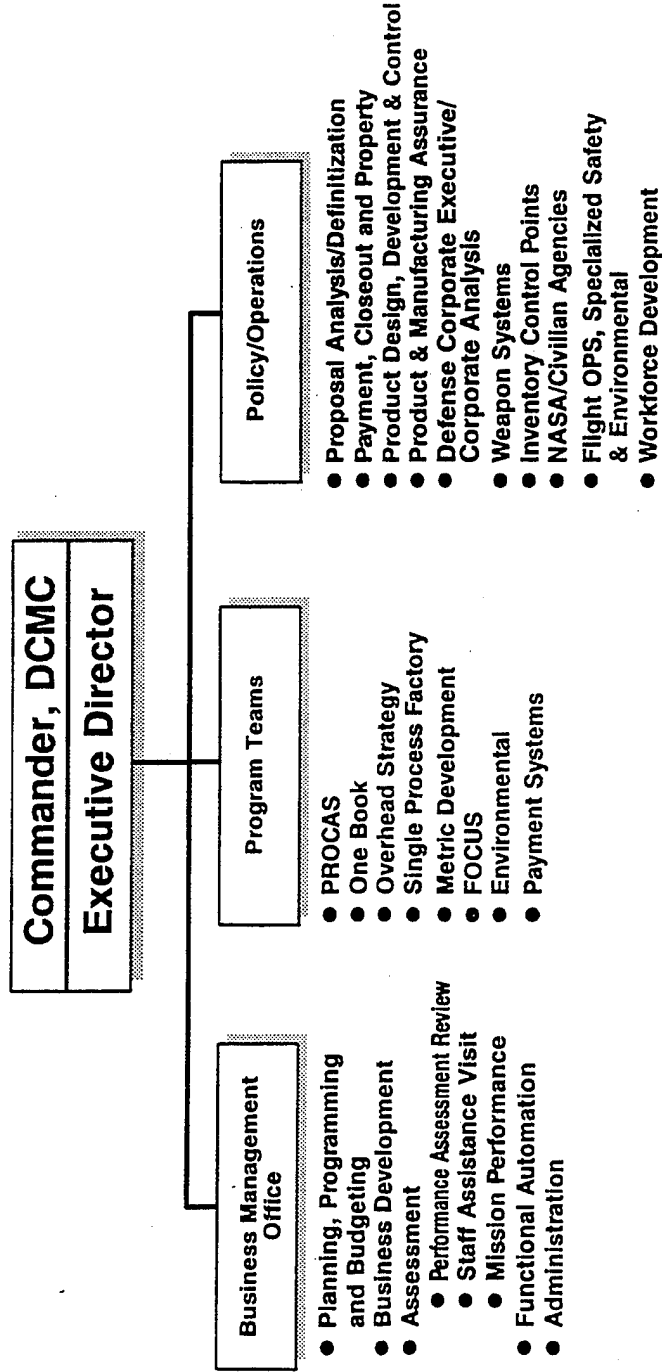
Commander, DCMC

Executive Director

Business Management Office

- Planning, Programming and Budgeting
- Business Development
- Assessment
  - Performance Assessment Review
  - Staff Assistance Visit
  - Mission Performance
- Functional Automation
- Administration

Program Teams

- PROCAS
- One Book
- Overhead Strategy
- Single Process Factory
- Metric Development
- FOCUS
- Environmental
- Payment Systems

Policy/Operations

- Proposal Analysis/Definitization
- Payment, Closeout and Property
- Product Design, Development & Control
- Product & Manufacturing Assurance
- Defense Corporate Executive/ Corporate Analysis
- Weapon Systems
- Inventory Control Points
- NASA/Civilian Agencies
- Flight OPS, Specialized Safety & Environmental
- Workforce Development